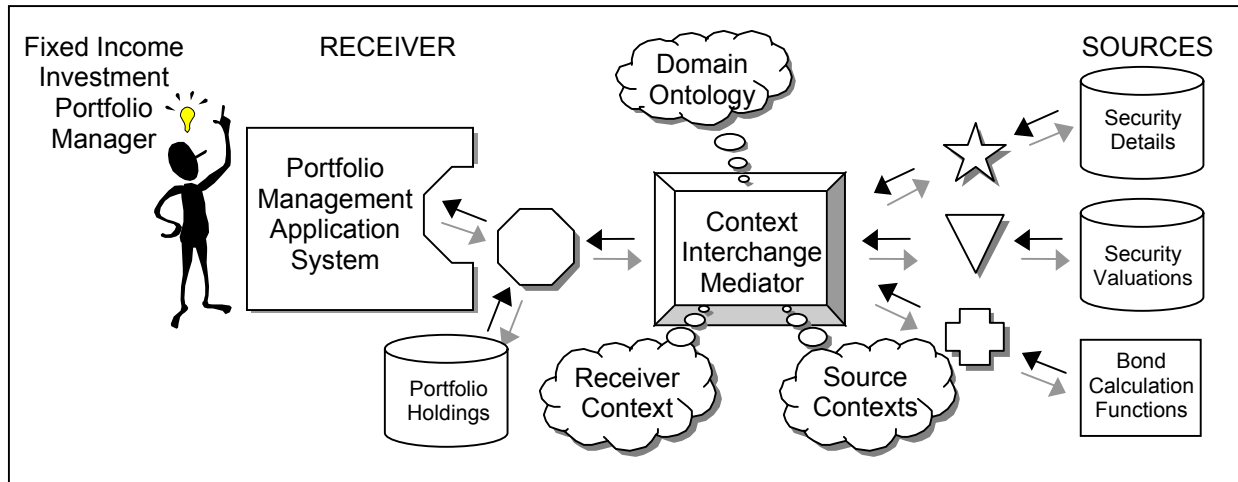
Fixed Income Investment Portfolio Manager

RECEIVER

Portfolio Management Application System

Portfolio Holdings

Domain Ontology

Context Interchange Mediator

Receiver Context

Source Contexts

SOURCES

Security Details

Security Valuations

Bond Calculation Functions